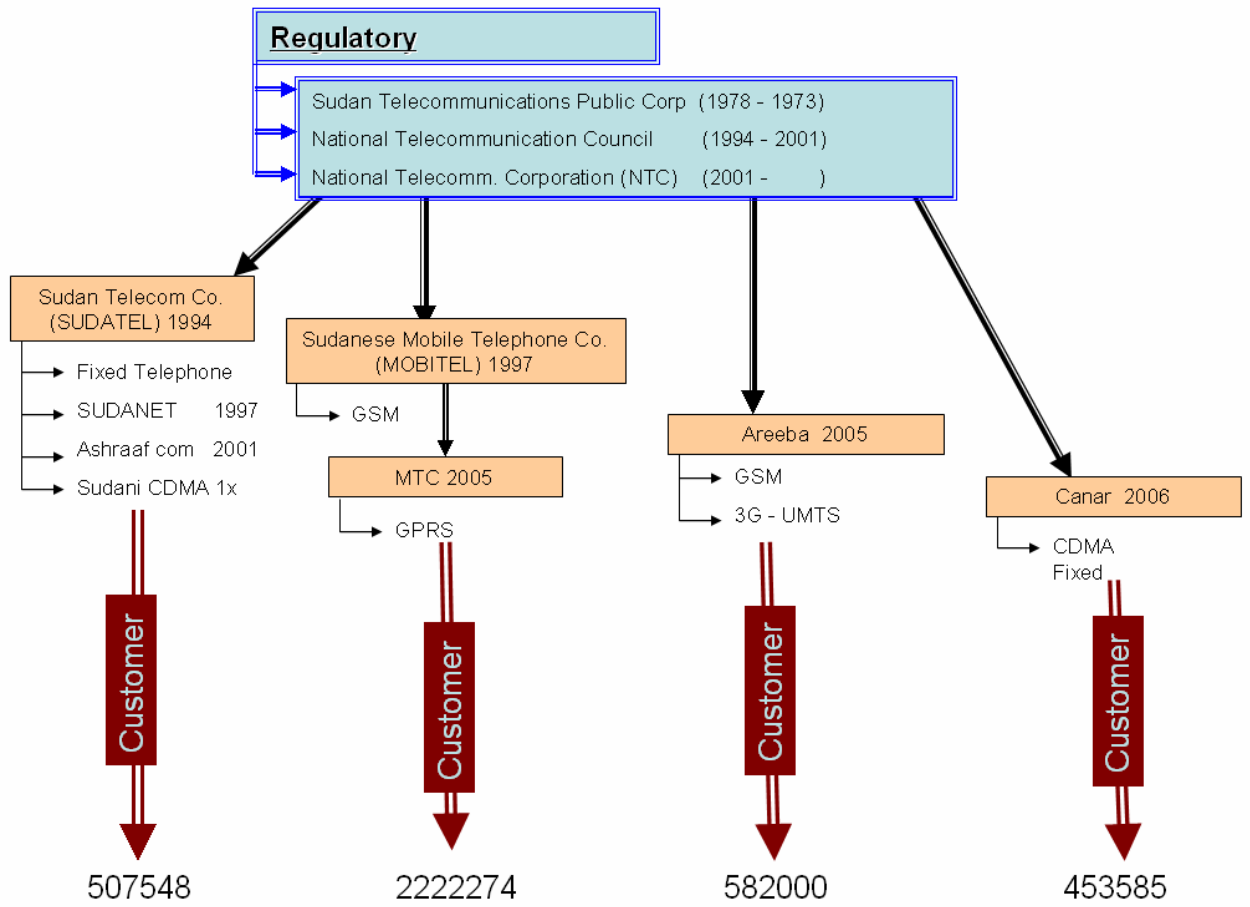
Regulatory

Sudan Telecommunications Public Corp (1978 - 1973)
National Telecommunication Council (1994 - 2001)
National Telecomm. Corporation (NTC) (2001 - )

Sudan Telecom Co. (SUDATEL) 1994
Fixed Telephone
SUDANET 1997
Ashraaf com 2001
Sudani CDMA 1x
Customer
507548

Sudanese Mobile Telephone Co. (MOBITEL) 1997
GSM
MTC 2005
GPRS
Customer
2222274

Areeba 2005
GSM
3G - UMTS
Customer
582000

Canar 2006
CDMA Fixed
Customer
453585